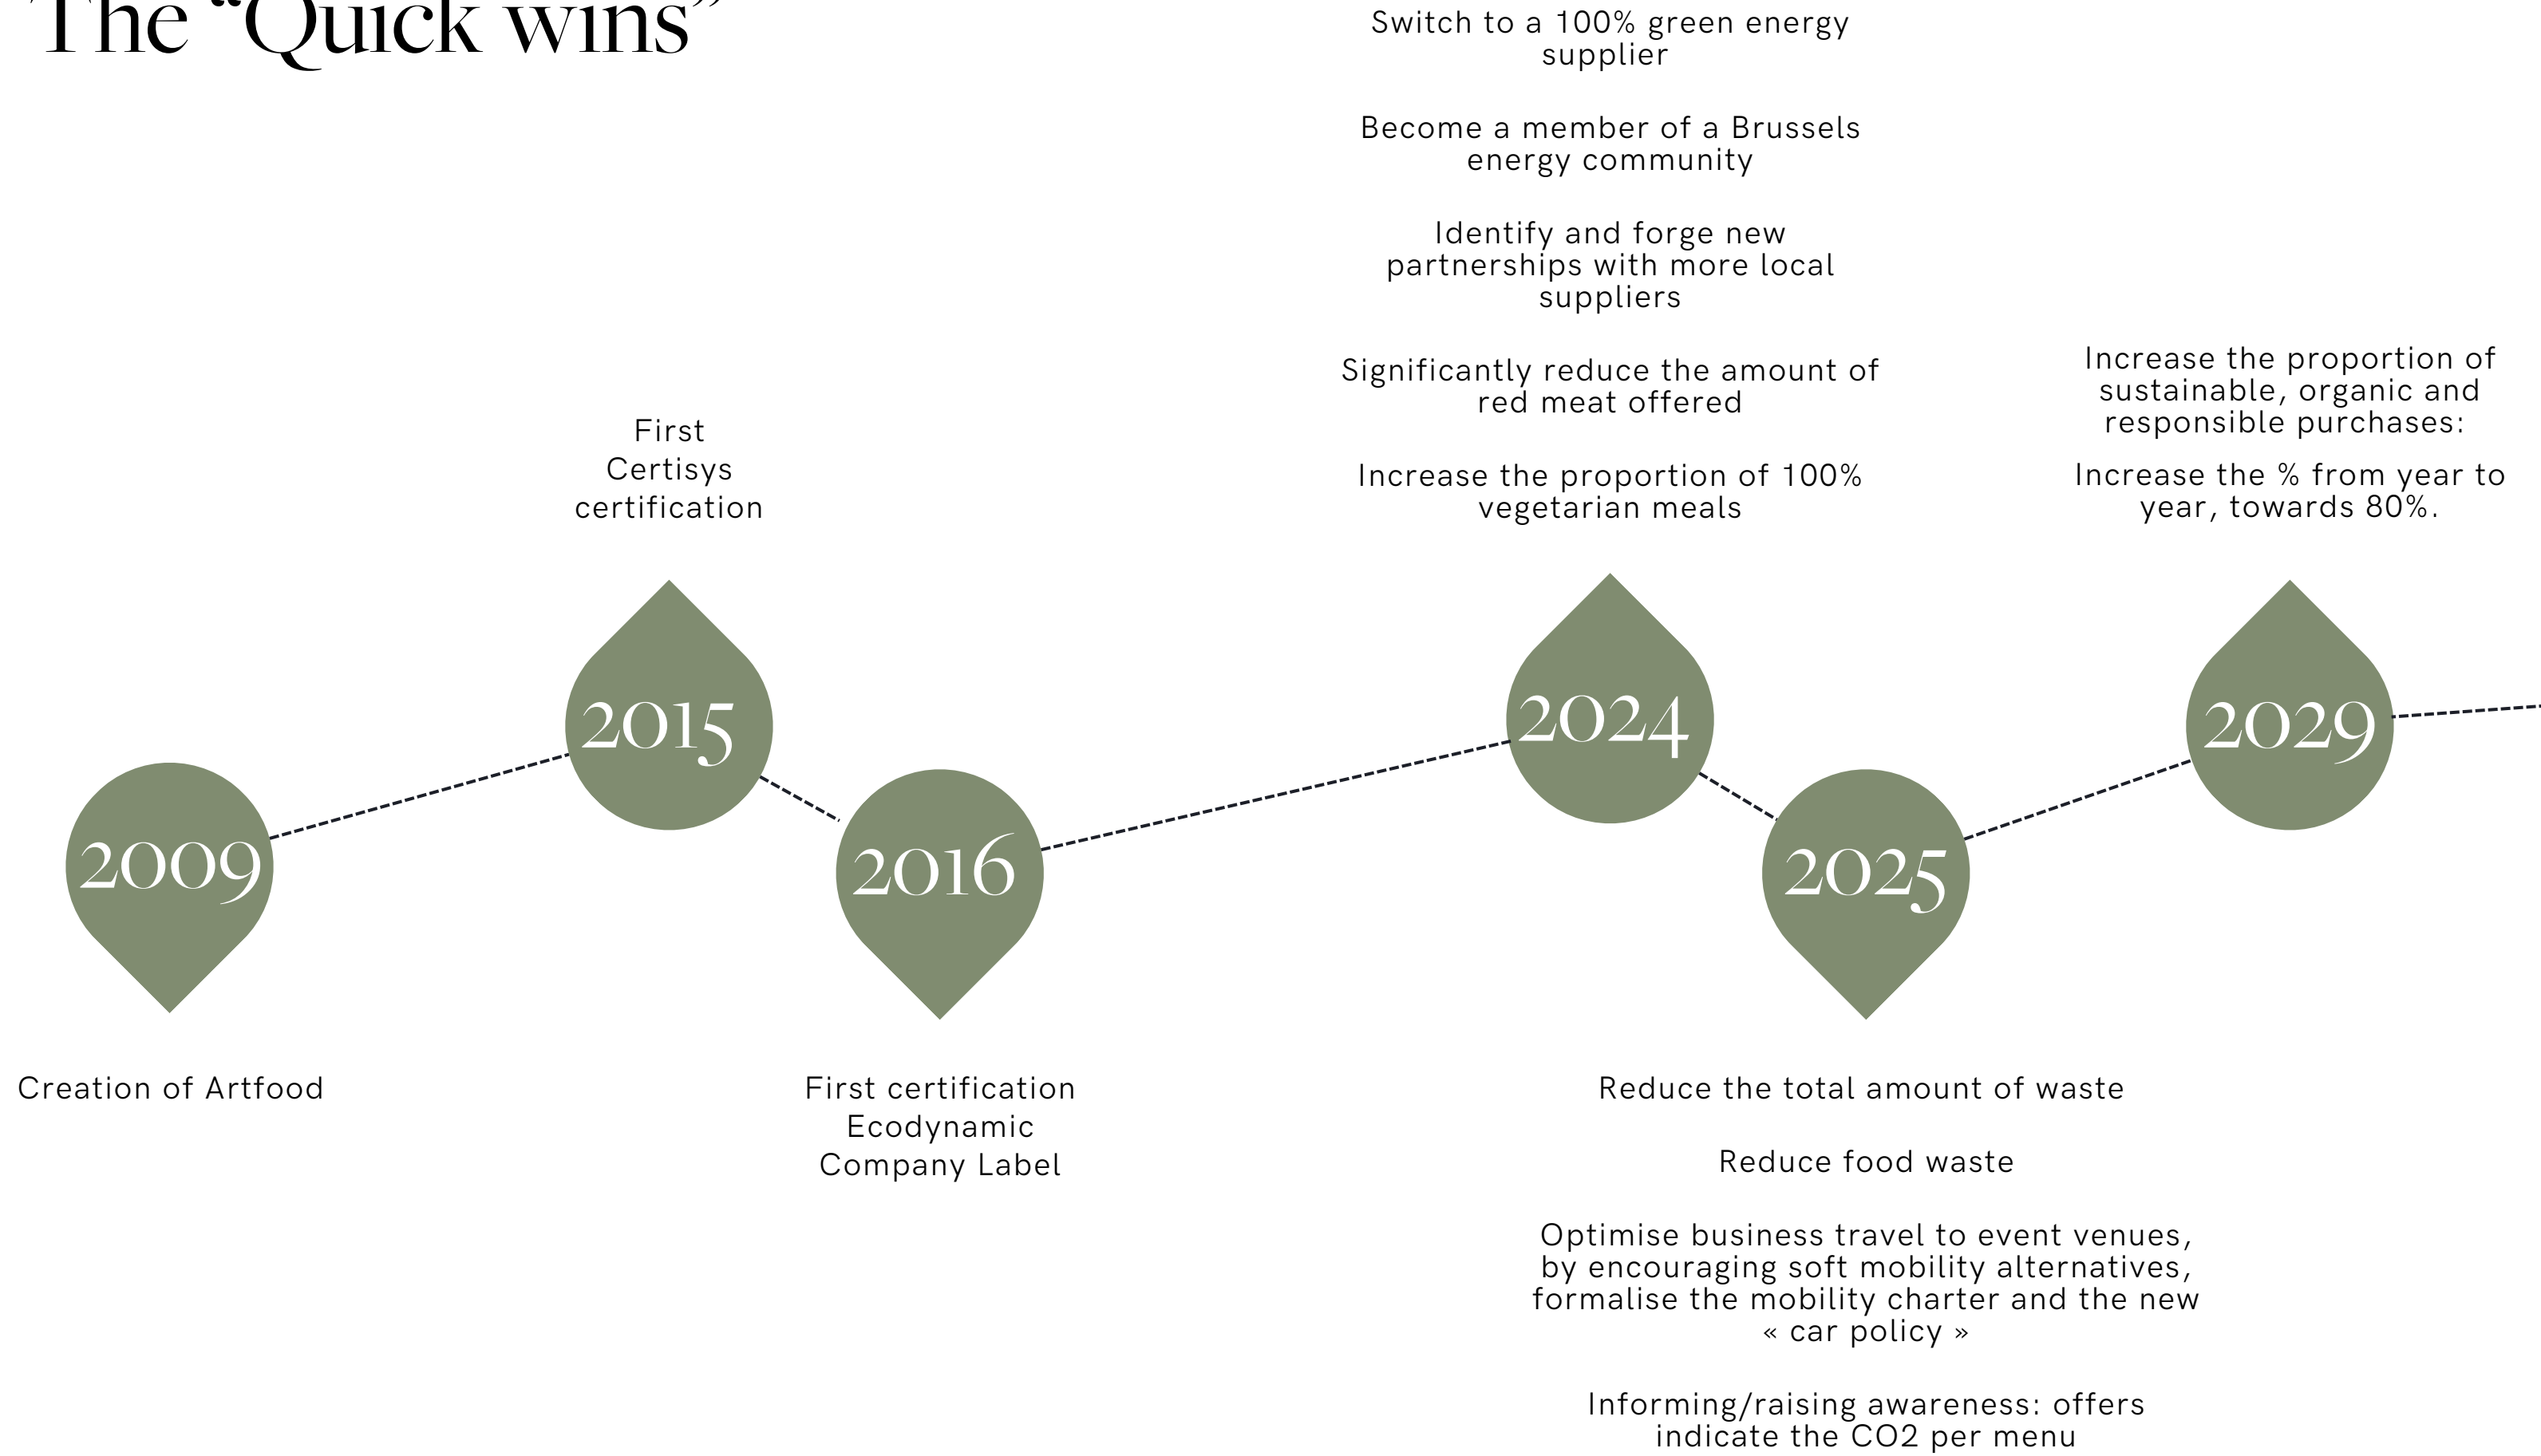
The "Quick wins"

Switch to a 100% green energy supplier

Become a member of a Brussels energy community

Identify and forge new partnerships with more local suppliers

Significantly reduce the amount of red meat offered

Increase the proportion of 100% vegetarian meals

Increase the proportion of sustainable, organic and responsible purchases:

Increase the % from year to year, towards 80%.

First Certisys certification

2015

2024

2029

2009

2016

2025

Creation of Artfood

First certification Ecodynamic Company Label

Reduce the total amount of waste

Reduce food waste

Optimise business travel to event venues, by encouraging soft mobility alternatives, formalise the mobility charter and the new « car policy »

Informing/raising awareness: offers indicate the CO2 per menu